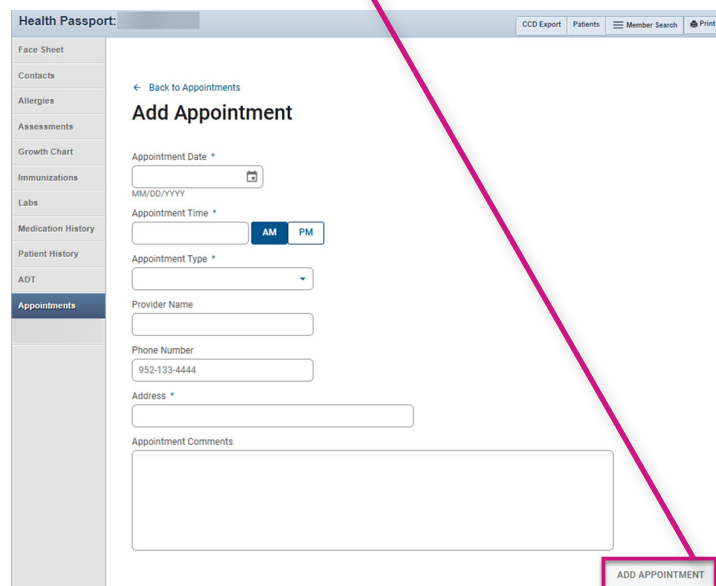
Health Passport:

CCD Export
Patients
Member Search
Print

Face Sheet
Contacts
Allergies
Assessments
Growth Chart
Immunizations
Labs
Medication History
Patient History
ADT
Appointments

← Back to Appointments

Add Appointment

Appointment Date *

MM/DD/YYYY

Appointment Time *

AM
PM

Appointment Type *

Provider Name

Phone Number

952-133-4444

Address *

Appointment Comments

ADD APPOINTMENT